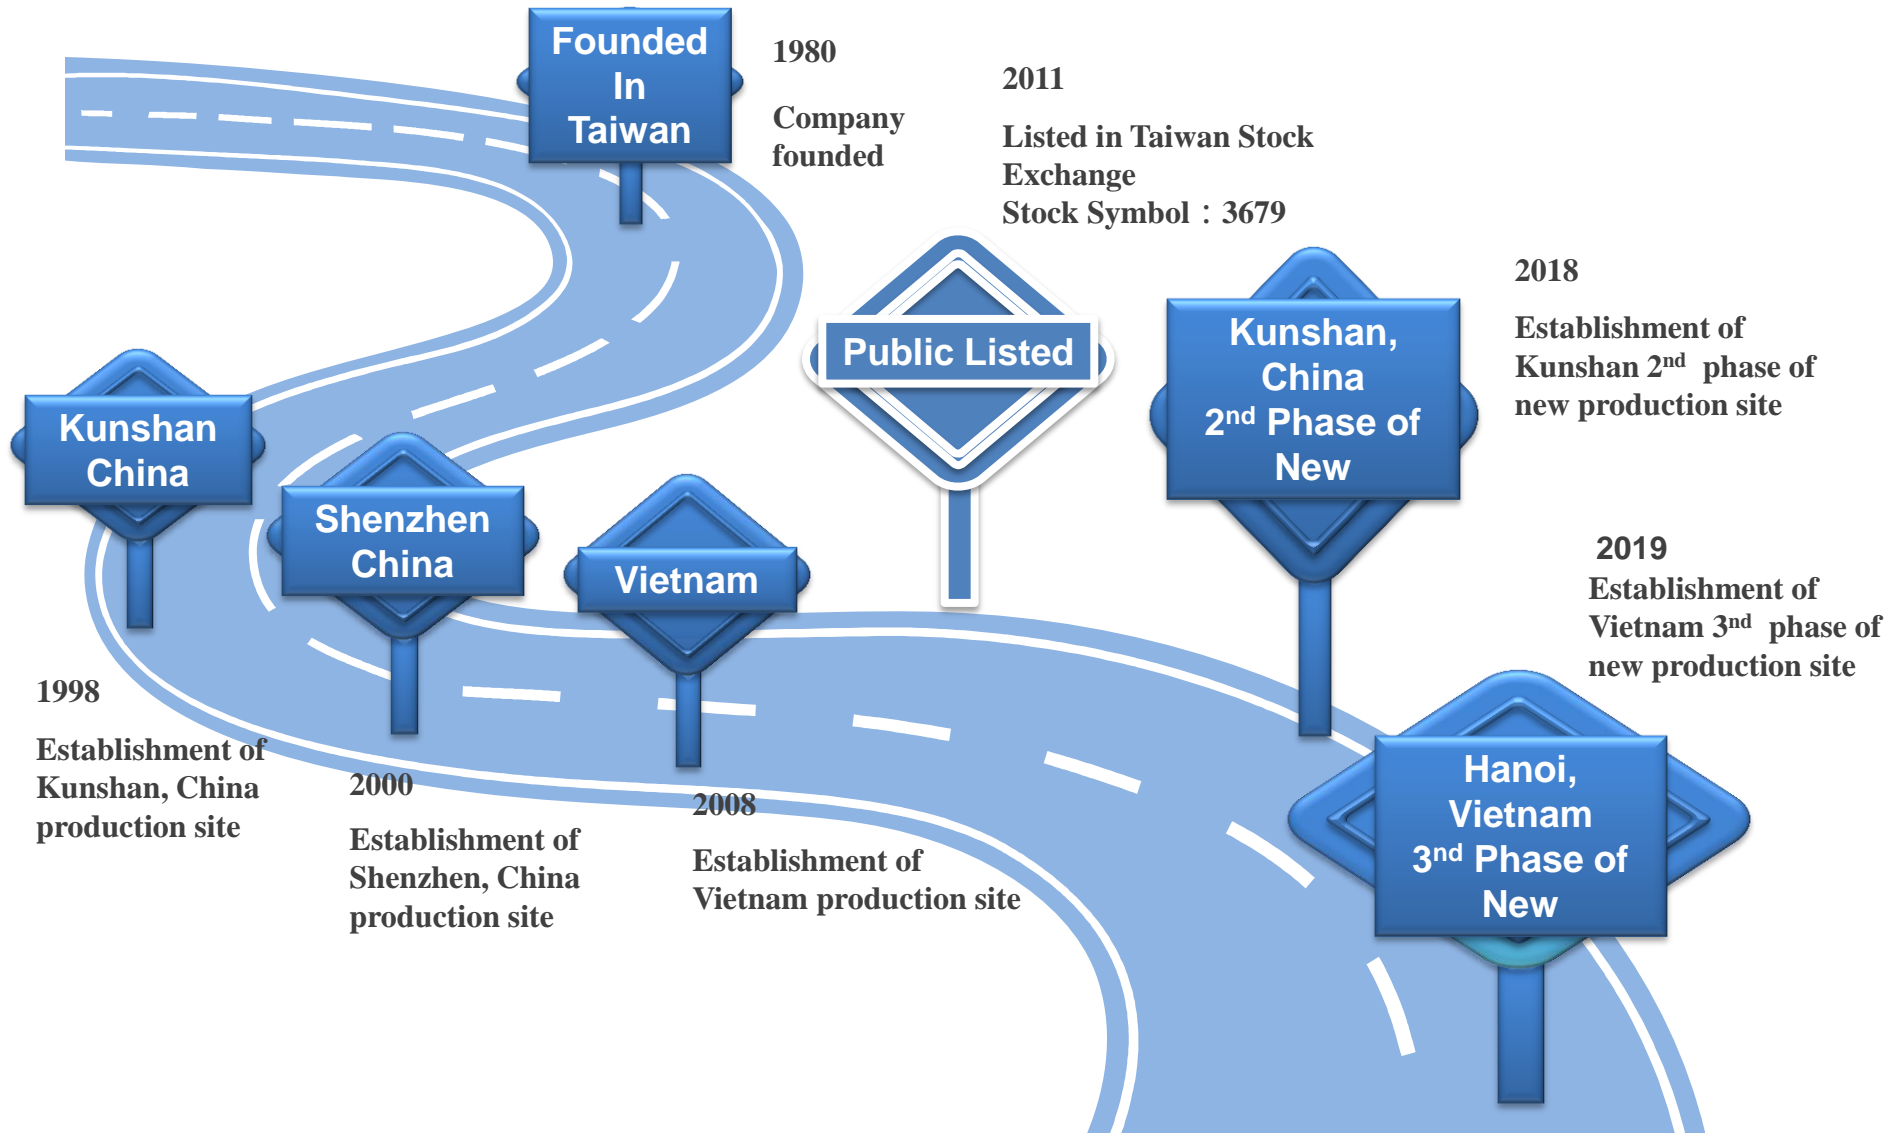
Founded In Taiwan

1980

Company founded

2011

Listed in Taiwan Stock Exchange
Stock Symbol：3679

Public Listed

Kunshan, China $2^{nd}$ Phase of New

2018

Establishment of Kunshan $2^{nd}$ phase of new production site

Kunshan China

Shenzhen China

Vietnam

2019

Establishment of Vietnam $3^{nd}$ phase of new production site

Hanoi, Vietnam $3^{nd}$ Phase of New

1998

Establishment of Kunshan, China production site

2000

Establishment of Shenzhen, China production site

2008

Establishment of Vietnam production site